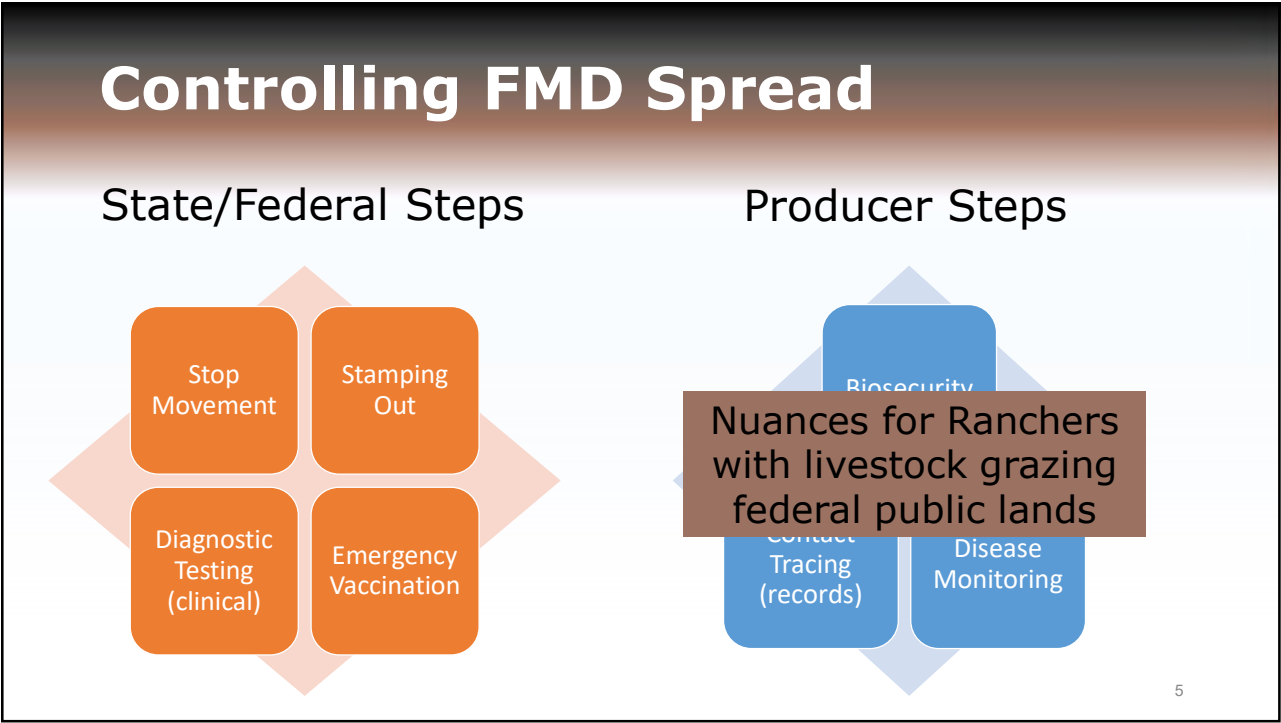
Controlling FMD Spread

State/Federal Steps

Stop Movement

Stamping Out

Diagnostic Testing (clinical)

Emergency Vaccination

Producer Steps

Biosecurity

Nuances for Ranchers with livestock grazing federal public lands

Contact Tracing (records)

Disease Monitoring

5